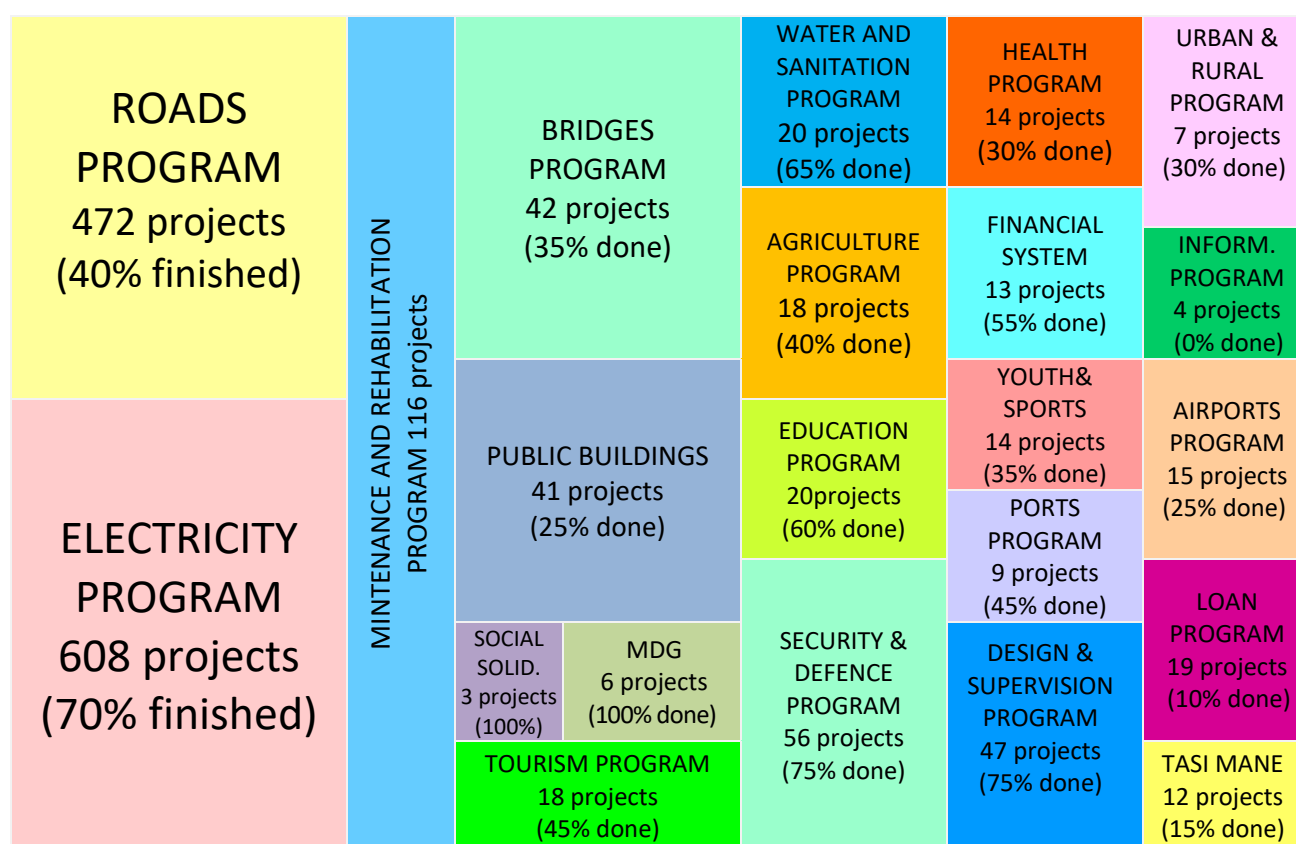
ROADS PROGRAM
472 projects
(40% finished)

ELECTRICITY PROGRAM
608 projects
(70% finished)

MINTENANCE AND REHABILITATION PROGRAM 116 projects

BRIDGES PROGRAM
42 projects
(35% done)

PUBLIC BUILDINGS
41 projects
(25% done)

SOCIAL SOLID.
3 projects
(100%)

MDG
6 projects
(100% done)

TOURISM PROGRAM
18 projects
(45% done)

WATER AND SANITATION PROGRAM
20 projects
(65% done)

AGRICULTURE PROGRAM
18 projects
(40% done)

EDUCATION PROGRAM
20projects
(60% done)

SECURITY & DEFENCE PROGRAM
56 projects
(75% done)

HEALTH PROGRAM
14 projects
(30% done)

FINANCIAL SYSTEM
13 projects
(55% done)

YOUTH& SPORTS
14 projects
(35% done)

PORTS PROGRAM
9 projects
(45% done)

DESIGN & SUPERVISION PROGRAM
47 projects
(75% done)

URBAN & RURAL PROGRAM
7 projects
(30% done)

INFORM. PROGRAM
4 projects
(0% done)

AIRPORTS PROGRAM
15 projects
(25% done)

LOAN PROGRAM
19 projects
(10% done)

TASI MANE
12 projects
(15% done)